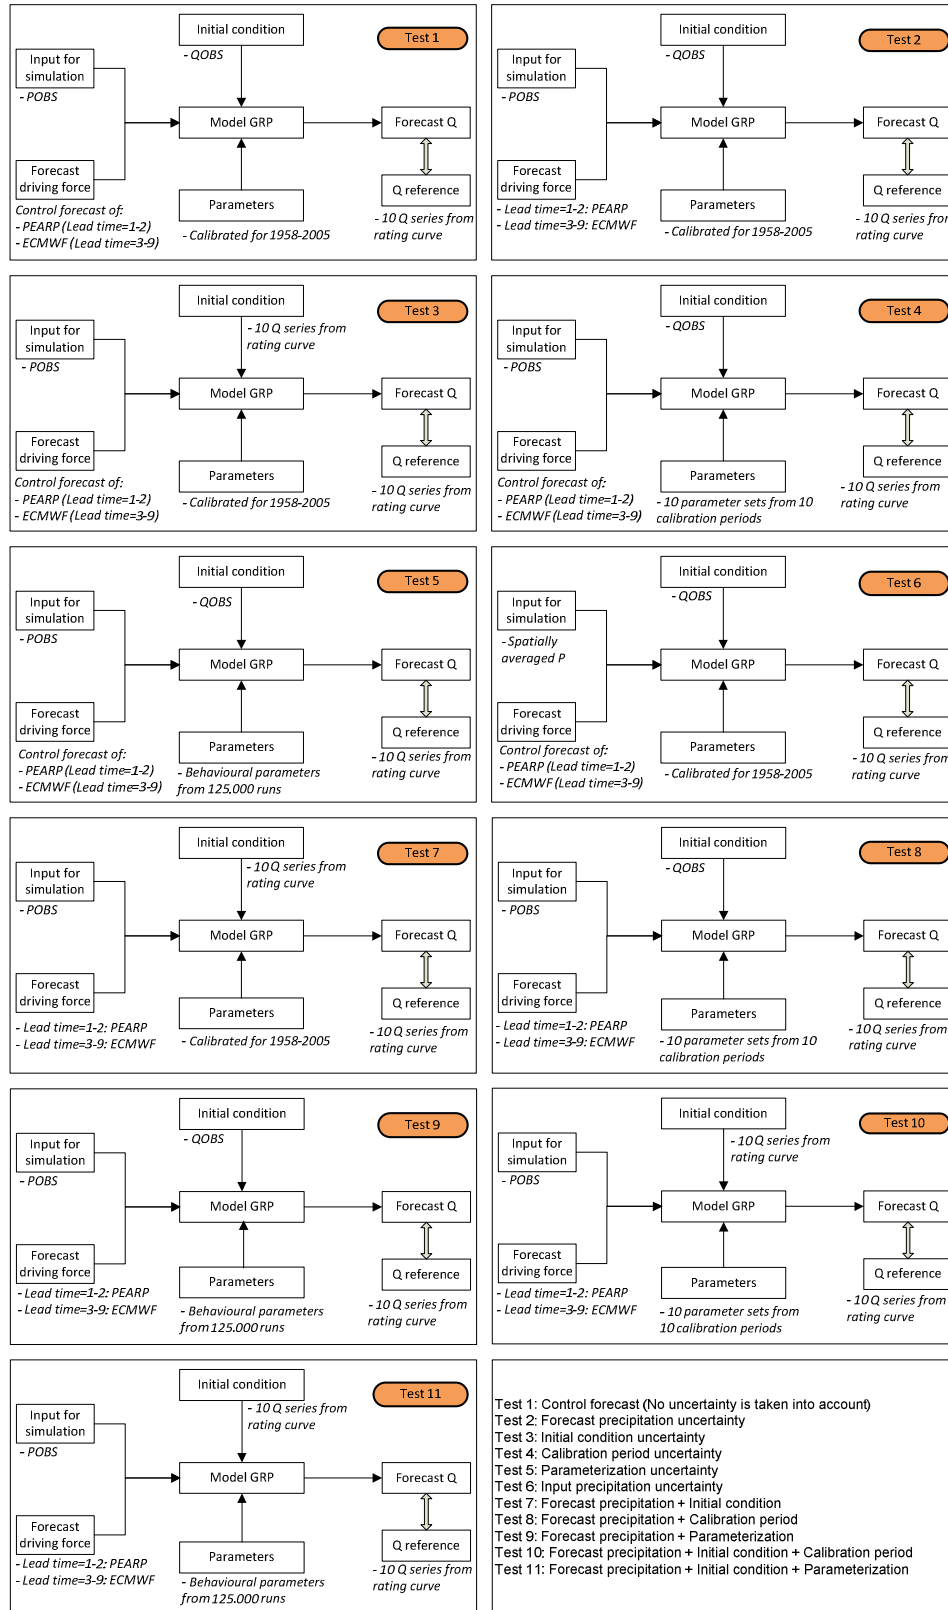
Initial condition
- QOBS
Test 1
Input for simulation
- POBS
Model GRP
Forecast Q
Forecast driving force
Q reference
Parameters
Control forecast of:
- PEARP (Lead time=1-2)
- ECMWF (Lead time=3-9)
- Calibrated for 1958-2005
- 10 Q series from rating curve

Initial condition
- QOBS
Test 2
Input for simulation
- POBS
Model GRP
Forecast Q
Forecast driving force
Q reference
Parameters
- Lead time=1-2: PEARP
- Lead time=3-9: ECMWF
- Calibrated for 1958-2005
- 10 Q series from rating curve

Initial condition
- 10 Q series from rating curve
Test 3
Input for simulation
- POBS
Model GRP
Forecast Q
Forecast driving force
Q reference
Parameters
Control forecast of:
- PEARP (Lead time=1-2)
- ECMWF (Lead time=3-9)
- Calibrated for 1958-2005
- 10 Q series from rating curve

Initial condition
- QOBS
Test 4
Input for simulation
- POBS
Model GRP
Forecast Q
Forecast driving force
Q reference
Parameters
Control forecast of:
- PEARP (Lead time=1-2)
- ECMWF (Lead time=3-9)
- 10 parameter sets from 10 calibration periods
- 10 Q series from rating curve

Initial condition
- QOBS
Test 5
Input for simulation
- POBS
Model GRP
Forecast Q
Forecast driving force
Q reference
Parameters
Control forecast of:
- PEARP (Lead time=1-2)
- ECMWF (Lead time=3-9)
- Behavioural parameters from 125.000 runs
- 10 Q series from rating curve

Initial condition
- QOBS
Test 6
Input for simulation
- Spatially averaged P
Model GRP
Forecast Q
Forecast driving force
Q reference
Parameters
Control forecast of:
- PEARP (Lead time=1-2)
- ECMWF (Lead time=3-9)
- Calibrated for 1958-2005
- 10 Q series from rating curve

Initial condition
- 10 Q series from rating curve
Test 7
Input for simulation
- POBS
Model GRP
Forecast Q
Forecast driving force
Q reference
Parameters
- Lead time=1-2: PEARP
- Lead time=3-9: ECMWF
- Calibrated for 1958-2005
- 10 Q series from rating curve

Initial condition
- QOBS
Test 8
Input for simulation
- POBS
Model GRP
Forecast Q
Forecast driving force
Q reference
Parameters
- Lead time=1-2: PEARP
- Lead time=3-9: ECMWF
- 10 parameter sets from 10 calibration periods
- 10 Q series from rating curve

Initial condition
- QOBS
Test 9
Input for simulation
- POBS
Model GRP
Forecast Q
Forecast driving force
Q reference
Parameters
- Lead time=1-2: PEARP
- Lead time=3-9: ECMWF
- Behavioural parameters from 125.000 runs
- 10 Q series from rating curve

Initial condition
- 10 Q series from rating curve
Test 10
Input for simulation
- POBS
Model GRP
Forecast Q
Forecast driving force
Q reference
Parameters
- Lead time=1-2: PEARP
- Lead time=3-9: ECMWF
- 10 parameter sets from 10 calibration periods
- 10 Q series from rating curve

Initial condition
- 10 Q series from rating curve
Test 11
Input for simulation
- POBS
Model GRP
Forecast Q
Forecast driving force
Q reference
Parameters
- Lead time=1-2: PEARP
- Lead time=3-9: ECMWF
- Behavioural parameters from 125.000 runs
- 10 Q series from rating curve

Test 1: Control forecast (No uncertainty is taken into account)
Test 2: Forecast precipitation uncertainty
Test 3: Initial condition uncertainty
Test 4: Calibration period uncertainty
Test 5: Parameterization uncertainty
Test 6: Input precipitation uncertainty
Test 7: Forecast precipitation + Initial condition
Test 8: Forecast precipitation + Calibration period
Test 9: Forecast precipitation + Parameterization
Test 10: Forecast precipitation + Initial condition + Calibration period
Test 11: Forecast precipitation + Initial condition + Parameterization